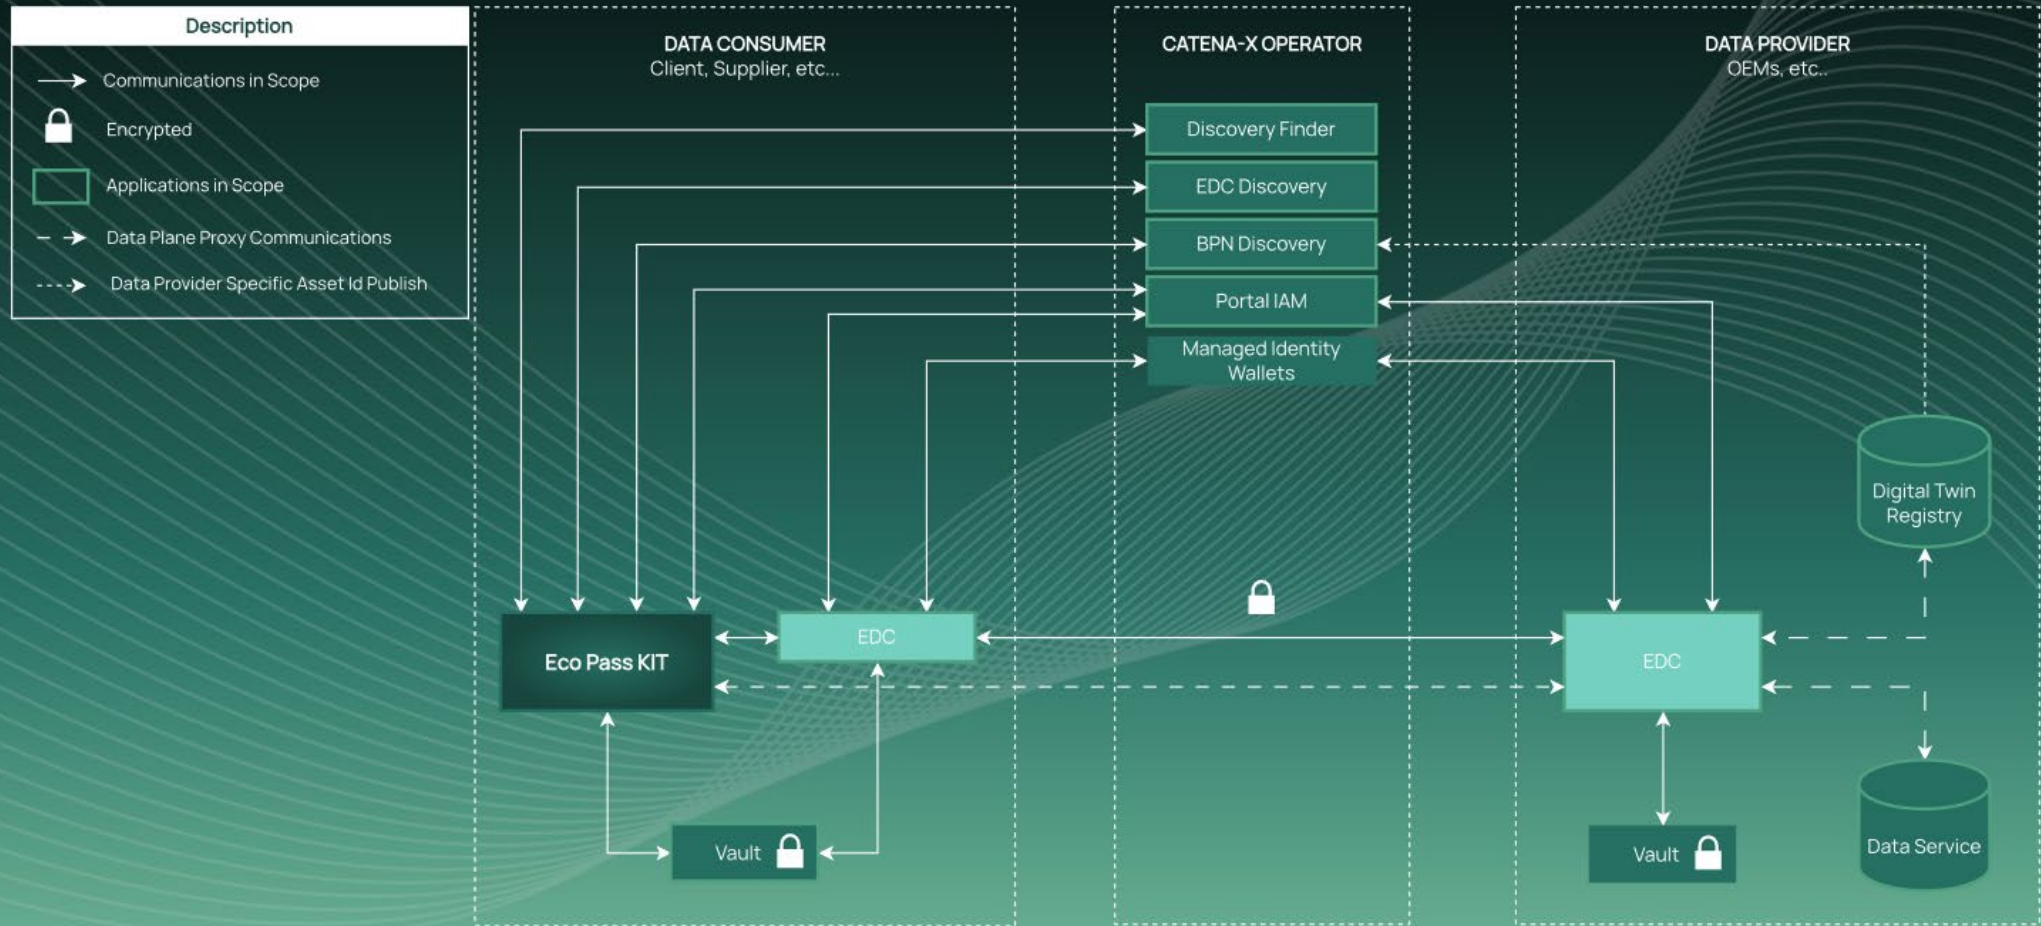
Description

Communications in Scope

Encrypted

Applications in Scope

Data Plane Proxy Communications

Data Provider Specific Asset Id Publish

DATA CONSUMER
Client, Supplier, etc...

CATENA-X OPERATOR

DATA PROVIDER
OEMs, etc..

Discovery Finder

EDC Discovery

BPN Discovery

Portal IAM

Managed Identity Wallets

Digital Twin Registry

Eco Pass KIT

EDC

EDC

Vault

Vault

Data Service